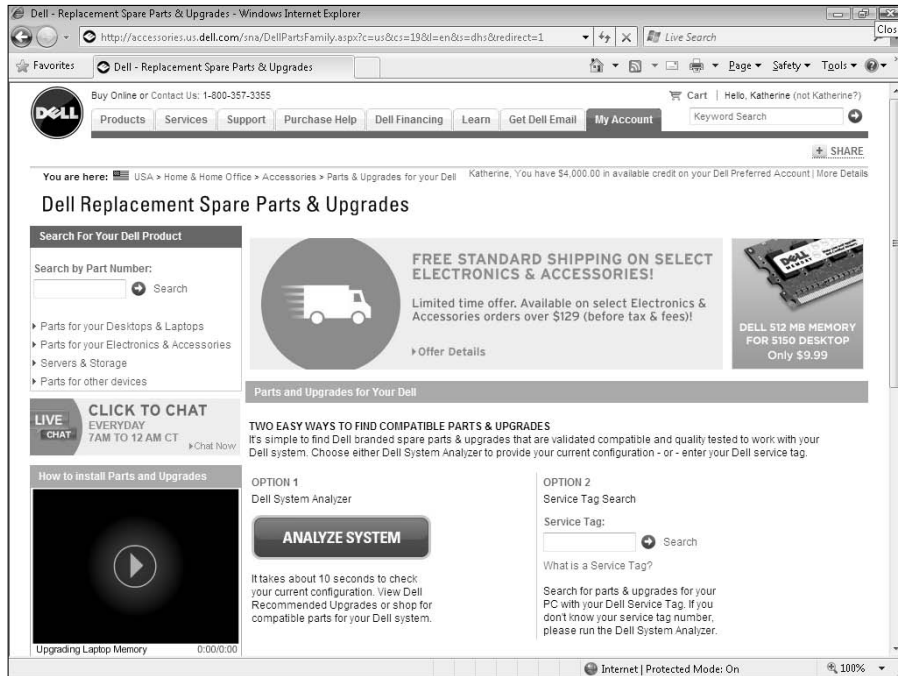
Dell - Replacement Spare Parts & Upgrades - Windows Internet Explorer

Clos

http://accessories.us.dell.com/sna/DellPartsFamily.aspx?c=us&cs=19&l=en&s=dhs&redirect=1

Live Search

Favorites

Dell - Replacement Spare Parts & Upgrades

Page ▾ Safety ▾ Tools ▾

DELL

Buy Online or Contact Us: 1-800-357-3355

Cart | Hello, Katherine (not Katherine?)

Products Services Support Purchase Help Dell Financing Learn Get Dell Email My Account

Keyword Search

SHARE

You are here: USA > Home & Home Office > Accessories > Parts & Upgrades for your Dell

Katherine, You have $4,000.00 in available credit on your Dell Preferred Account | More Details

Dell Replacement Spare Parts & Upgrades

Search For Your Dell Product

Search by Part Number:

Search

Parts for your Desktops & Laptops
Parts for your Electronics & Accessories
Servers & Storage
Parts for other devices

LIVE CHAT

CLICK TO CHAT
EVERYDAY
7AM TO 12 AM CT

Chat Now

How to install Parts and Upgrades

Upgrading Laptop Memory 0:00/0:00

FREE STANDARD SHIPPING ON SELECT ELECTRONICS & ACCESSORIES!

Limited time offer. Available on select Electronics & Accessories orders over $129 (before tax & fees)!

Offer Details

DELL 512 MB MEMORY FOR 5150 DESKTOP
Only $9.99

Parts and Upgrades for Your Dell

TWO EASY WAYS TO FIND COMPATIBLE PARTS & UPGRADES
It's simple to find Dell branded spare parts & upgrades that are validated compatible and quality tested to work with your Dell system. Choose either Dell System Analyzer to provide your current configuration - or - enter your Dell service tag.

OPTION 1
Dell System Analyzer

ANALYZE SYSTEM

It takes about 10 seconds to check your current configuration. View Dell Recommended Upgrades or shop for compatible parts for your Dell system.

OPTION 2
Service Tag Search

Service Tag:

Search

What is a Service Tag?

Search for parts & upgrades for your PC with your Dell Service Tag. If you don't know your service tag number, please run the Dell System Analyzer.

Internet | Protected Mode: On

100%